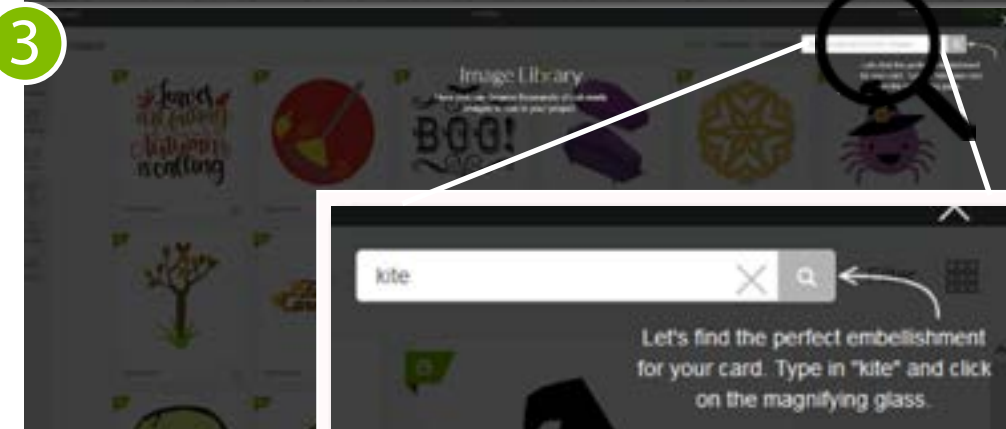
3

Image Library

Here you can browse thousands of cut-ready images to use in your project.

Leaves are falling autumn is calling

BOO!

kite

Let's find the perfect embellishment for your card. Type in "kite" and click on the magnifying glass.